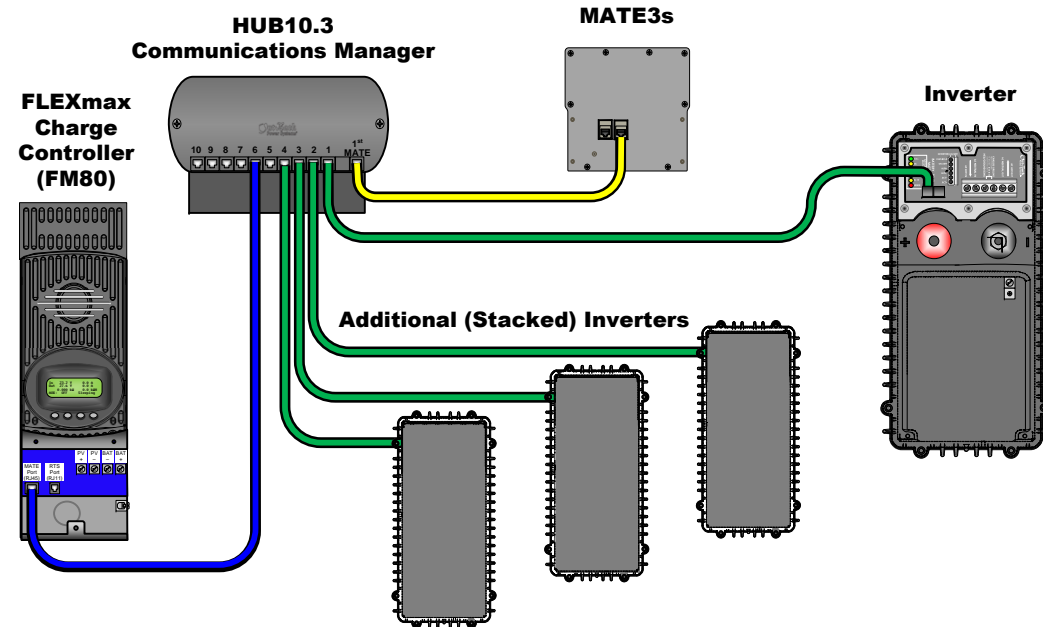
HUB10.3
Communications Manager

MATE3s

FLEXmax
Charge
Controller
(FM80)

Inverter

10 9 8 7 6 5 4 3 2 1 1st MATE

OutBack

Additional (Stacked) Inverters

MATE Port (RJ45)
RTS Port (RJ11)
PV +
PV −
BAT −
BAT +

+
−